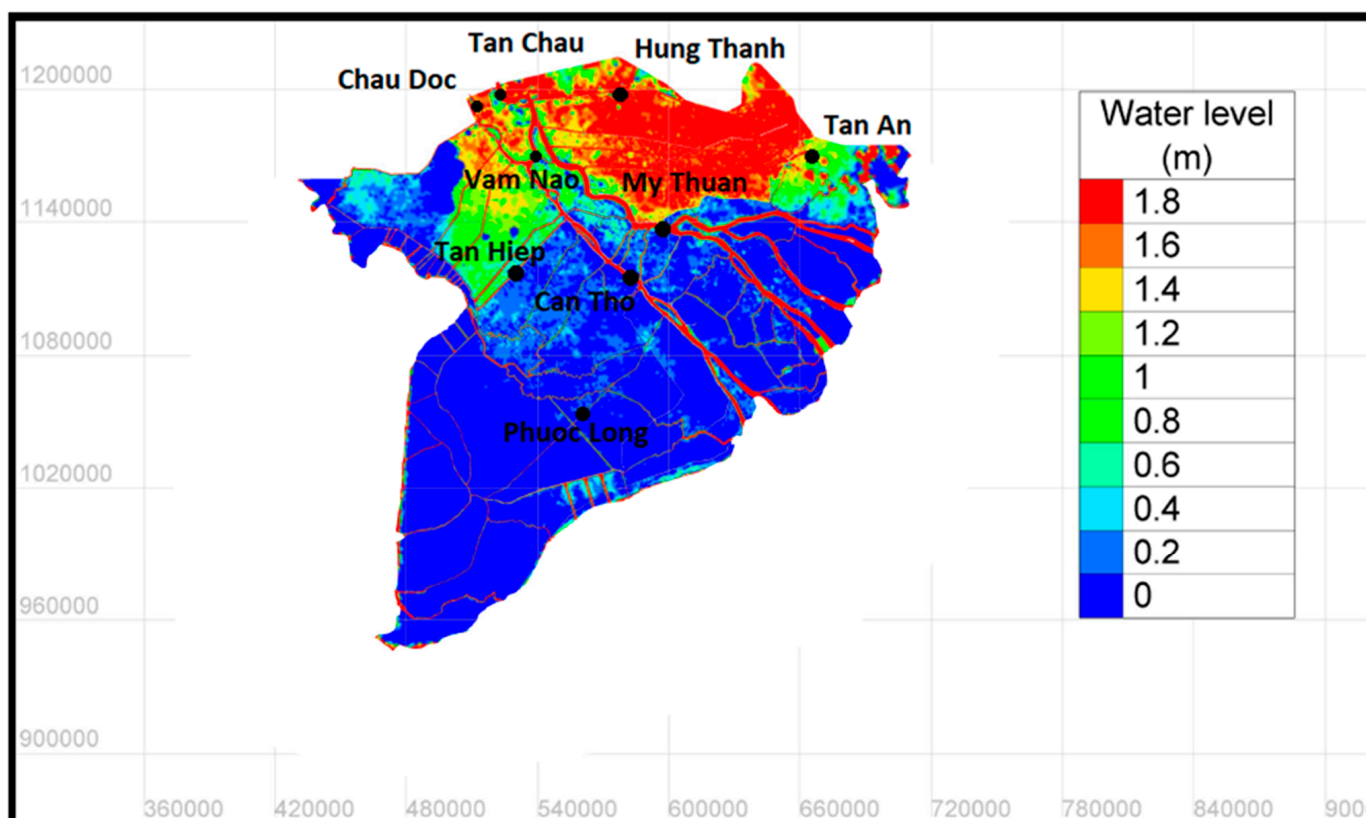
1200000
1140000
1080000
1020000
960000
900000

Tan Chau
Hung Thanh
Chau Doc
Tan An
Vam Nao
My Thuan
Tan Hiep
Can Tho
Phuoc Long

| Water level (m) |
|---|
| 1.8 |
| 1.6 |
| 1.4 |
| 1.2 |
| 1 |
| 0.8 |
| 0.6 |
| 0.4 |
| 0.2 |
| 0 |

360000 420000 480000 540000 600000 660000 720000 780000 840000 900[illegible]